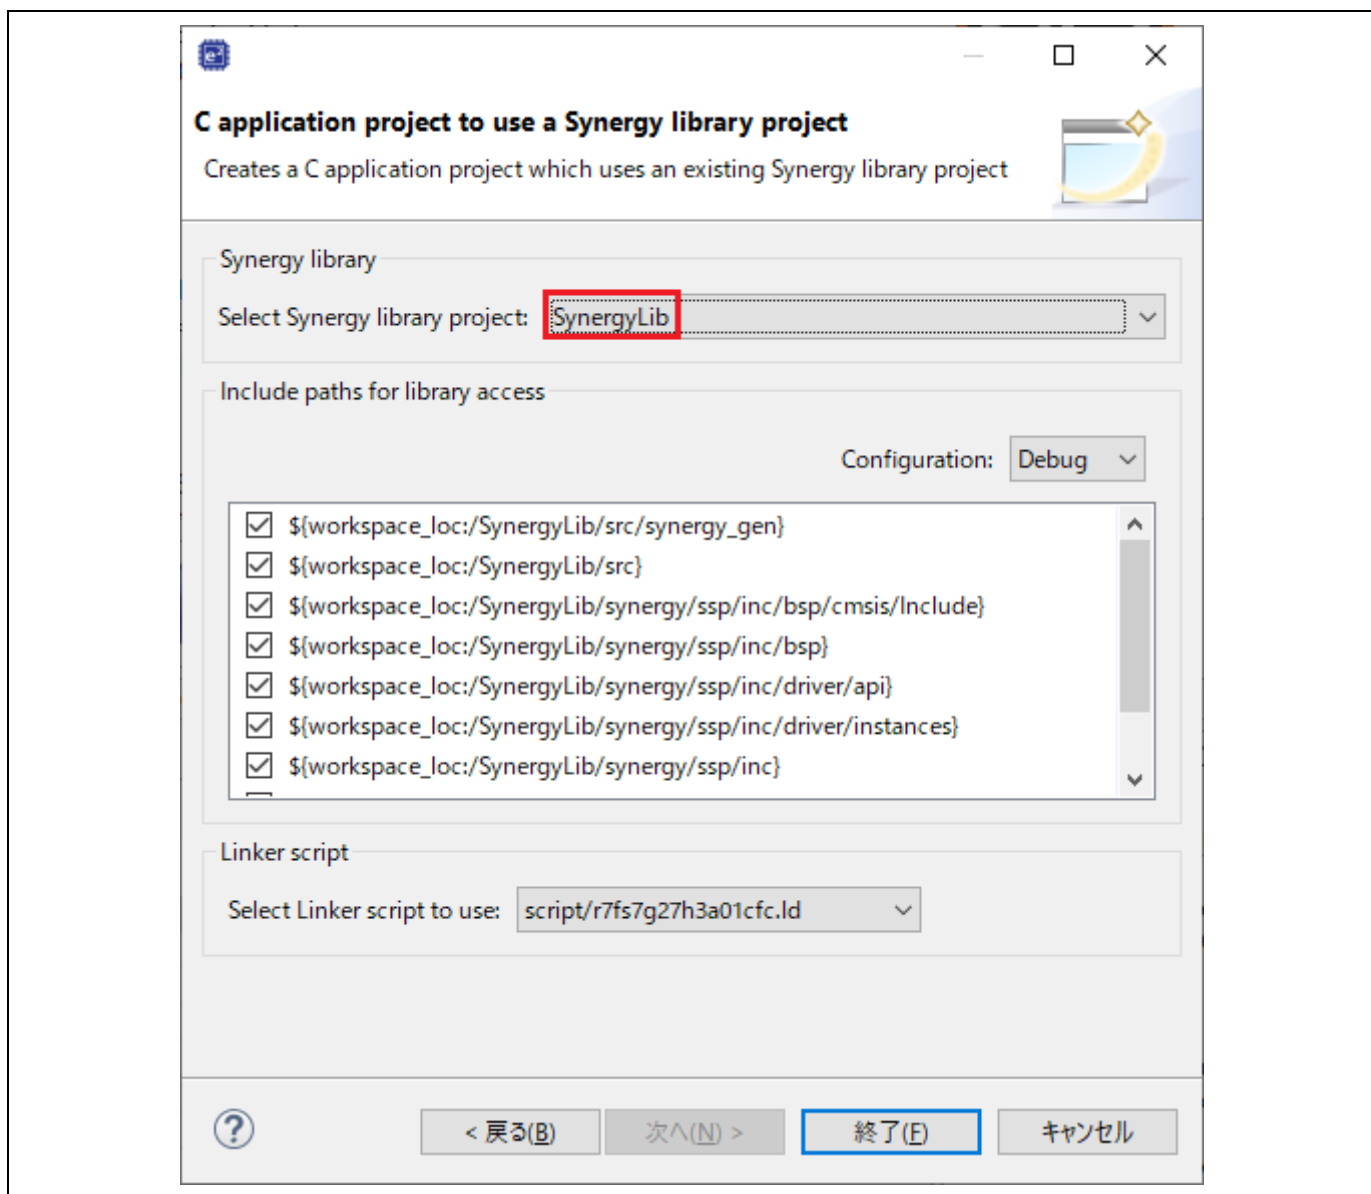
C application project to use a Synergy library project

Creates a C application project which uses an existing Synergy library project

Synergy library

Select Synergy library project: SynergyLib

Include paths for library access

Configuration: Debug

${workspace_loc:/SynergyLib/src/synergy_gen}
${workspace_loc:/SynergyLib/src}
${workspace_loc:/SynergyLib/synergy/ssp/inc/bsp/cmsis/Include}
${workspace_loc:/SynergyLib/synergy/ssp/inc/bsp}
${workspace_loc:/SynergyLib/synergy/ssp/inc/driver/api}
${workspace_loc:/SynergyLib/synergy/ssp/inc/driver/instances}
${workspace_loc:/SynergyLib/synergy/ssp/inc}

Linker script

Select Linker script to use: script/r7fs7g27h3a01cfc.ld

< 戻る(B) 次へ(N) > 終了(F) キャンセル